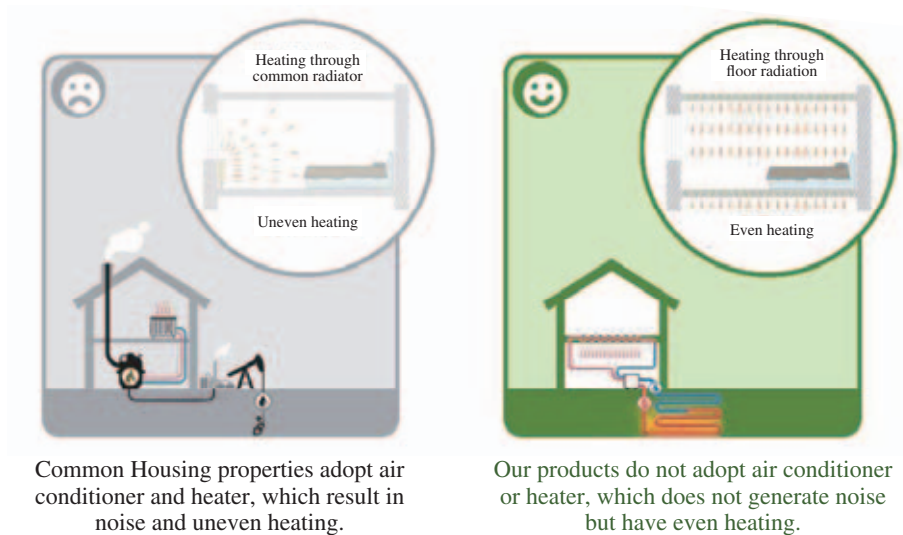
Heating through common radiator

Uneven heating

Common Housing properties adopt air conditioner and heater, which result in noise and uneven heating.

Heating through floor radiation

Even heating

Our products do not adopt air conditioner or heater, which does not generate noise but have even heating.